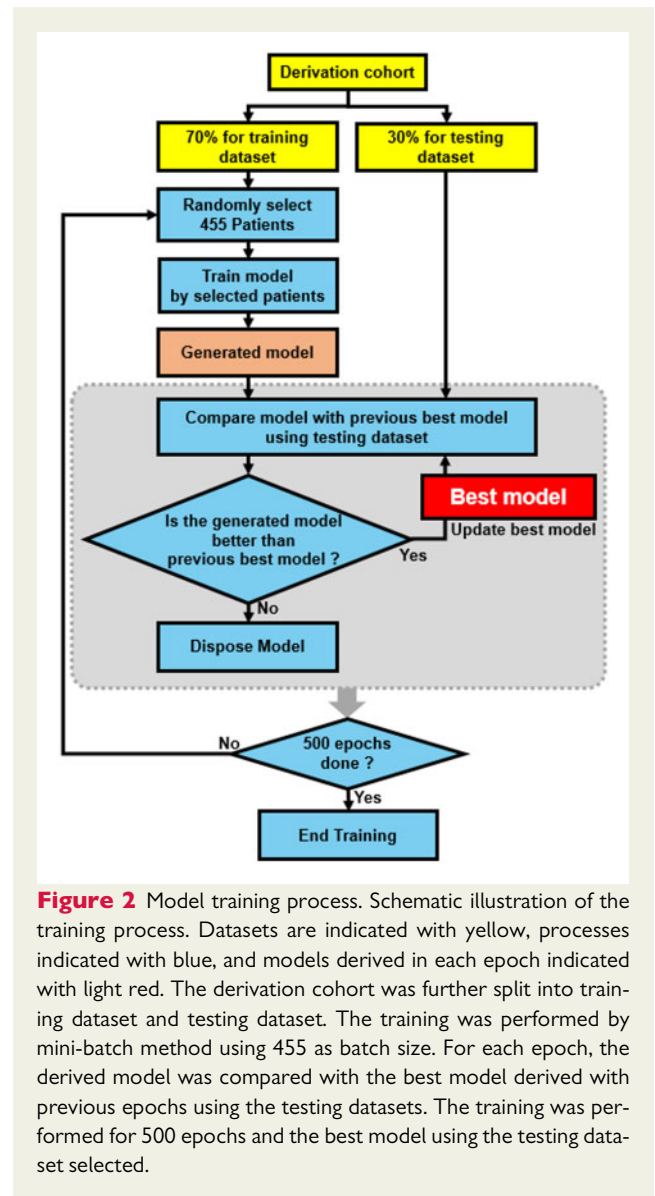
Derivation cohort

70% for training dataset

30% for testing dataset

Randomly select 455 Patients

Train model by selected patients

Generated model

Compare model with previous best model using testing dataset

Best model

Is the generated model better than previous best model ?

Update best model

Yes

No

Dispose Model

No

500 epochs done ?

Yes

End Training

**Figure 2** Model training process. Schematic illustration of the training process. Datasets are indicated with yellow, processes indicated with blue, and models derived in each epoch indicated with light red. The derivation cohort was further split into training dataset and testing dataset. The training was performed by mini-batch method using 455 as batch size. For each epoch, the derived model was compared with the best model derived with previous epochs using the testing datasets. The training was performed for 500 epochs and the best model using the testing dataset selected.